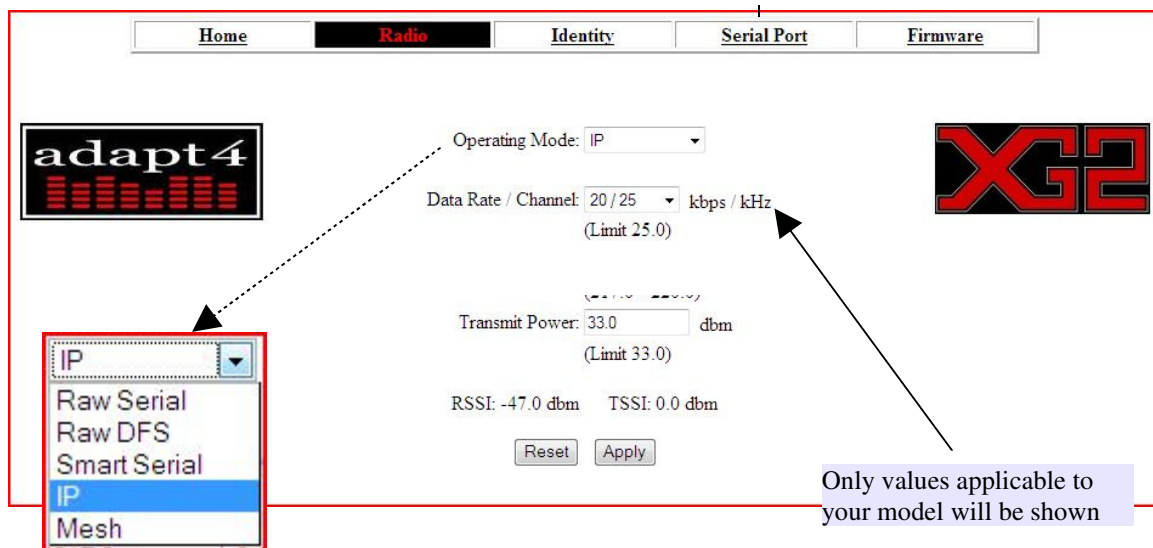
Home | Radio | Identity | Serial Port | Firmware

adapt4

XG2

Operating Mode: IP

Data Rate / Channel: 20 / 25 kbps / kHz
(Limit 25.0)

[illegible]

Transmit Power: 33.0 dbm
(Limit 33.0)

RSSI: -47.0 dbm TSSI: 0.0 dbm

Reset Apply

IP
Raw Serial
Raw DFS
Smart Serial
IP
Mesh

Only values applicable to your model will be shown